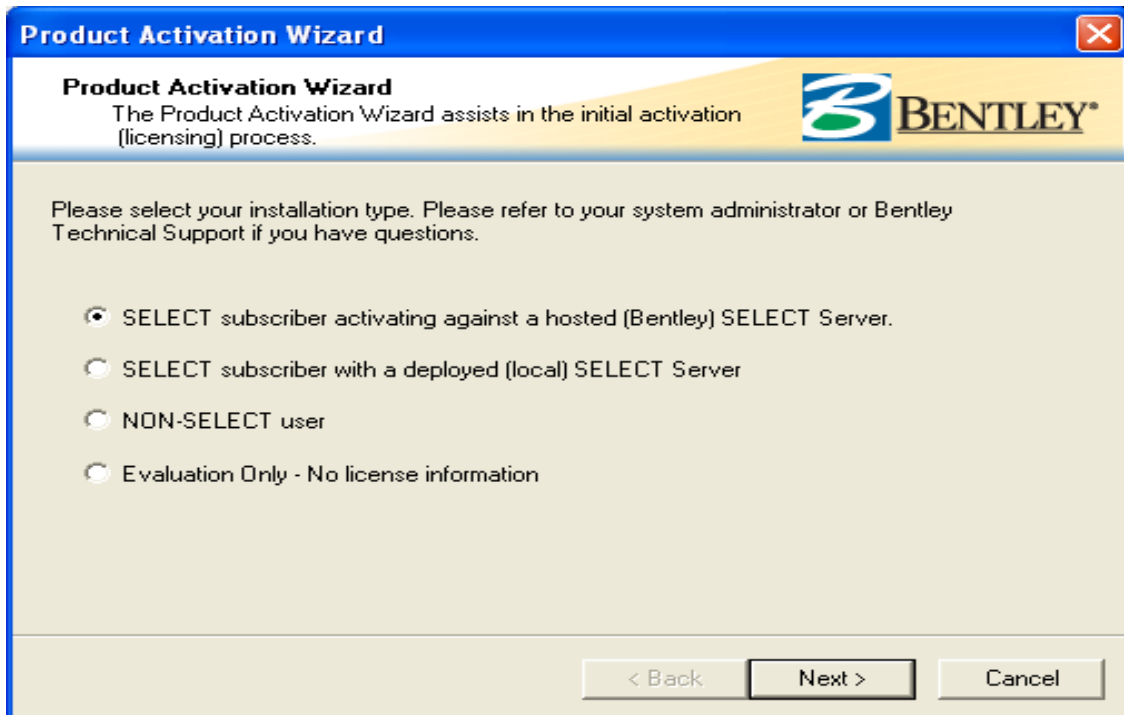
Product Activation Wizard

Product Activation Wizard
The Product Activation Wizard assists in the initial activation (licensing) process.

BENTLEY®

Please select your installation type. Please refer to your system administrator or Bentley Technical Support if you have questions.

SELECT subscriber activating against a hosted (Bentley) SELECT Server.

SELECT subscriber with a deployed (local) SELECT Server

NON-SELECT user

Evaluation Only - No license information

< Back
Next >
Cancel